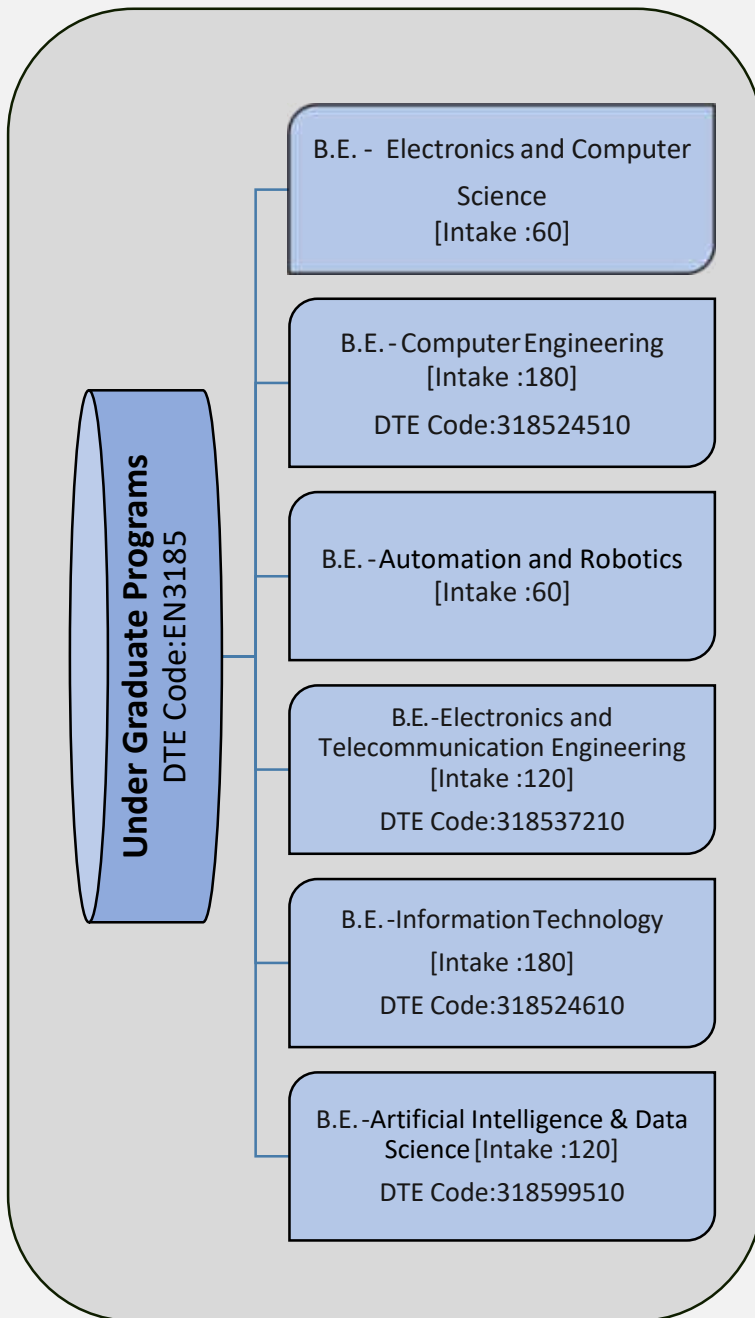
Under Graduate Programs
DTE Code:EN3185

B.E. - Electronics and Computer Science
[Intake :60]

B.E. - Computer Engineering
[Intake :180]
DTE Code:318524510

B.E. - Automation and Robotics
[Intake :60]

B.E.-Electronics and Telecommunication Engineering
[Intake :120]
DTE Code:318537210

B.E.-Information Technology
[Intake :180]
DTE Code:318524610

B.E.-Artificial Intelligence & Data Science [Intake :120]
DTE Code:318599510